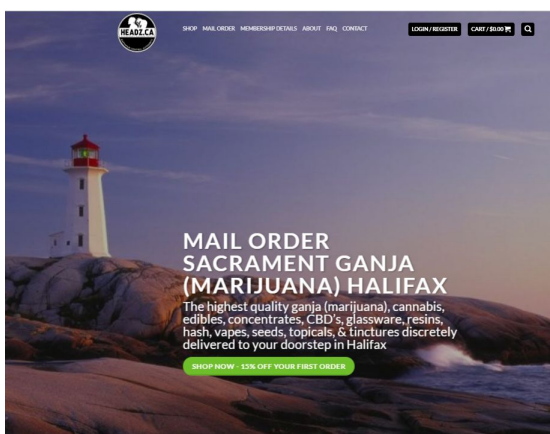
HEADZ.CA

SHOP MAIL ORDER MEMBERSHIP DETAILS ABOUT FAQ CONTACT

LOGIN / REGISTER

CART / $0.00

MAIL ORDER SACRAMENT GANJA (MARIJUANA) HALIFAX

The highest quality ganja (marijuana), cannabis, edibles, concentrates, CBD's, glassware, resins, hash, vapes, seeds, topicals, & tinctures discretely delivered to your doorstep in Halifax

SHOP NOW - 15% OFF YOUR FIRST ORDER